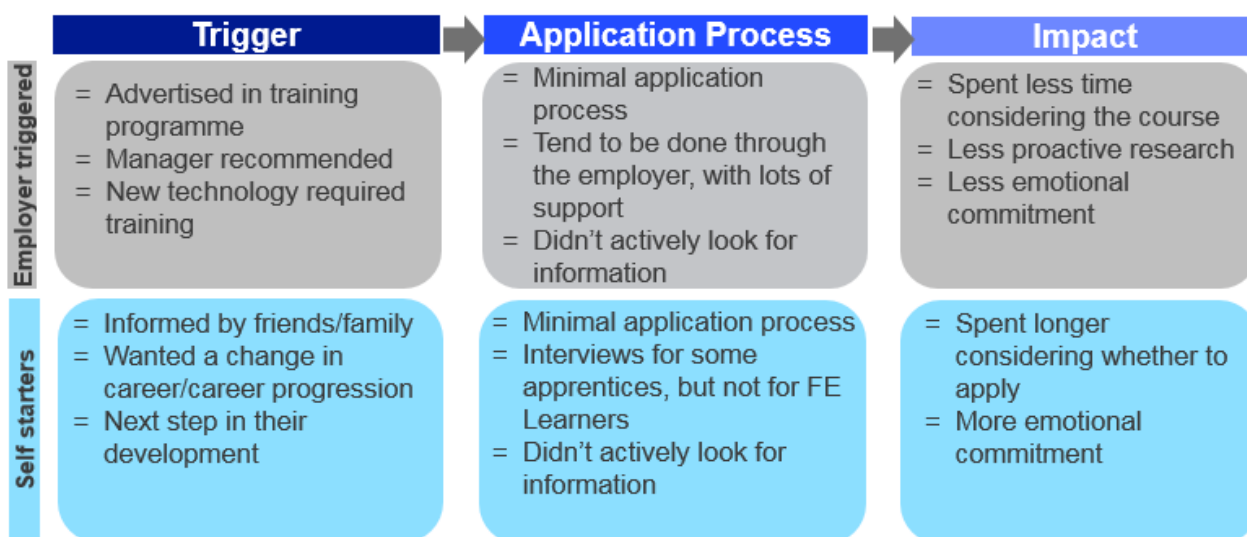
| | Trigger | Application Process | Impact |
|---|---|---|---|
| Employer triggered | = Advertised in training programme<br>= Manager recommended<br>= New technology required training | = Minimal application process<br>= Tend to be done through the employer, with lots of support<br>= Didn't actively look for information | = Spent less time considering the course<br>= Less proactive research<br>= Less emotional commitment |
| Self starters | = Informed by friends/family<br>= Wanted a change in career/career progression<br>= Next step in their development | = Minimal application process<br>= Interviews for some apprentices, but not for FE Learners<br>= Didn't actively look for information | = Spent longer considering whether to apply<br>= More emotional commitment |